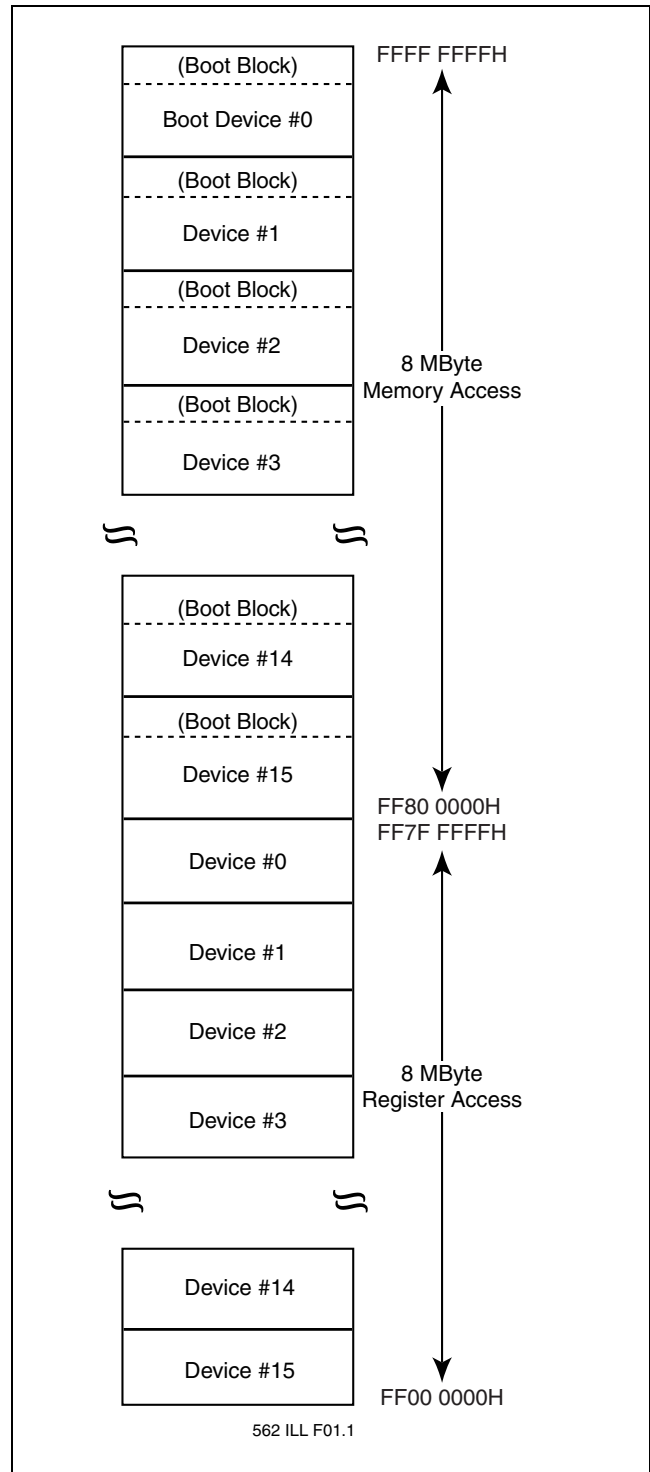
(Boot Block)
Boot Device #0
(Boot Block)
Device #1
(Boot Block)
Device #2
(Boot Block)
Device #3

FFFF FFFFH

8 MByte
Memory Access

(Boot Block)
Device #14
(Boot Block)
Device #15

FF80 0000H
FF7F FFFFH

Device #0
Device #1
Device #2
Device #3

8 MByte
Register Access

Device #14
Device #15

FF00 0000H

562 ILL F01.1